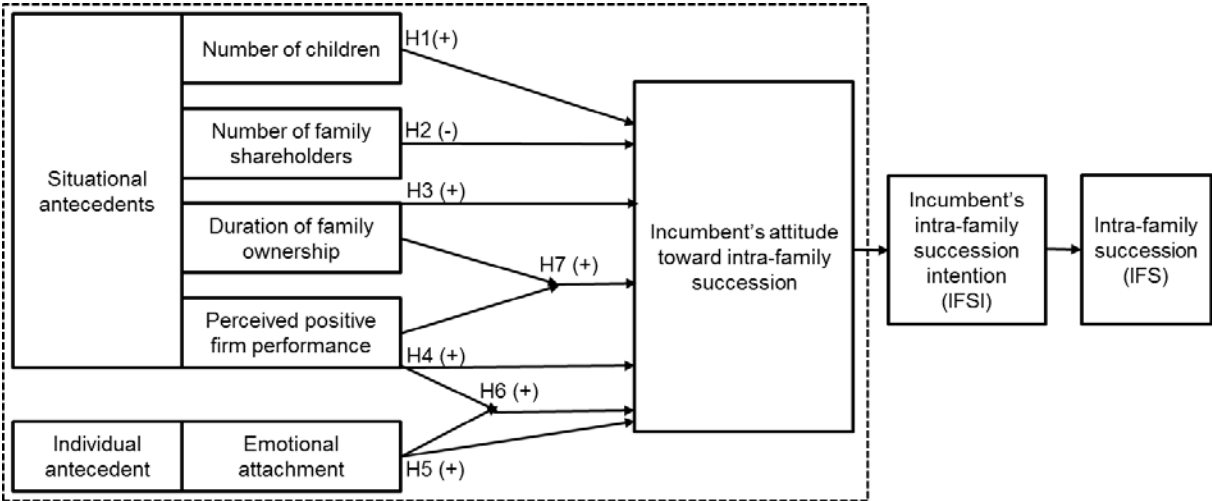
Situational antecedents

Number of children

H1(+)

Number of family shareholders

H2 (-)

H3 (+)

Duration of family ownership

H7 (+)

Perceived positive firm performance

H4 (+)

H6 (+)

Individual antecedent

Emotional attachment

H5 (+)

Incumbent's attitude toward intra-family succession

Incumbent's intra-family succession intention (IFSI)

Intra-family succession (IFS)